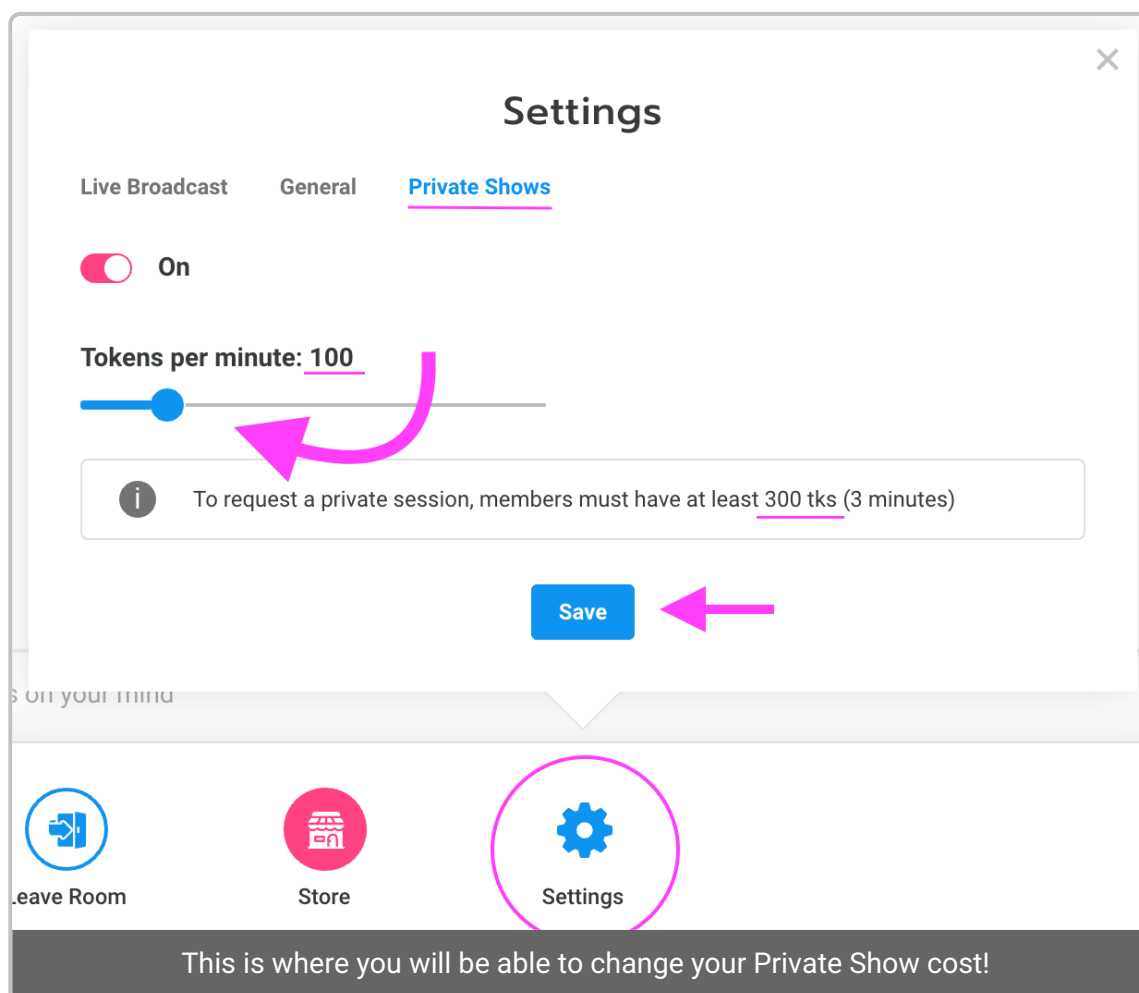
Settings

Live Broadcast General Private Shows

On

Tokens per minute: 100

To request a private session, members must have at least 300 tks (3 minutes)

Save

s on your mind

eave Room Store Settings

This is where you will be able to change your Private Show cost!